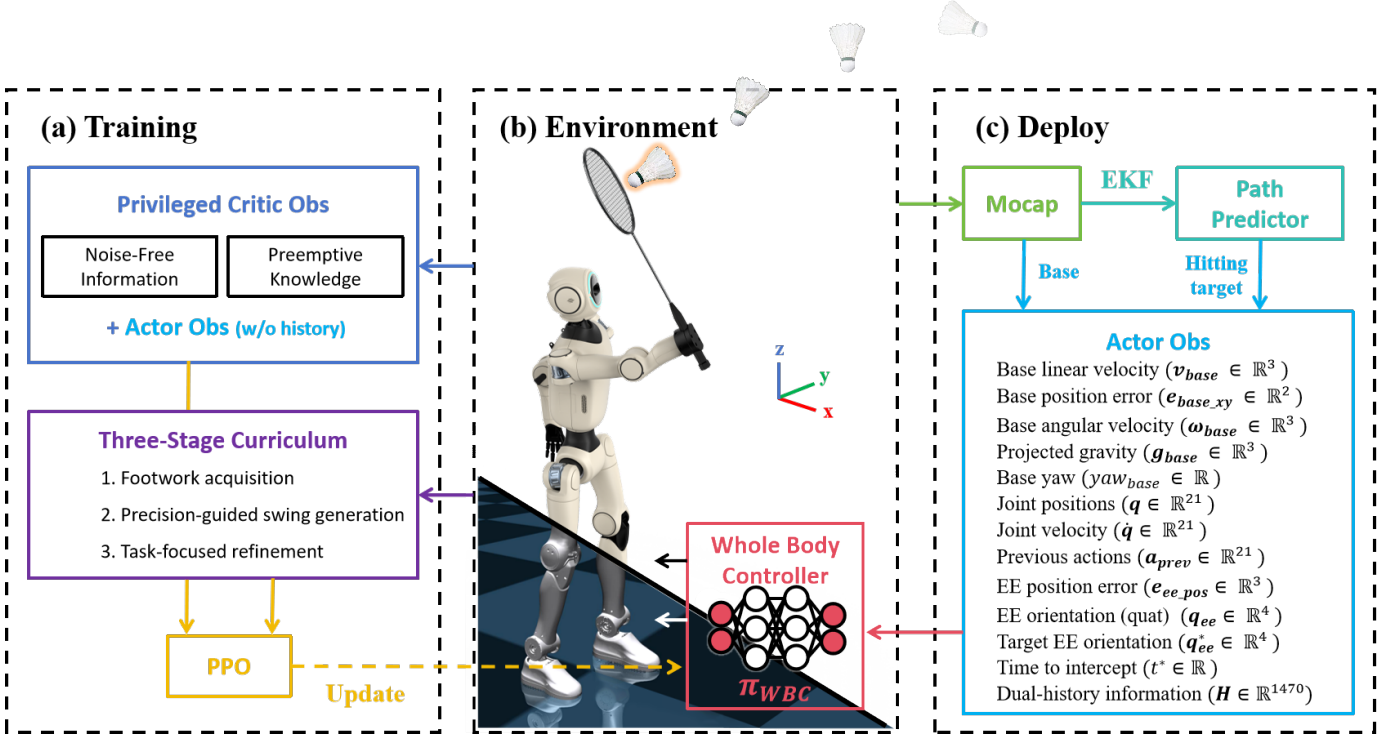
(a) Training

Privileged Critic Obs

Noise-Free Information

Preemptive Knowledge

+ Actor Obs (w/o history)

Three-Stage Curriculum

1. Footwork acquisition
2. Precision-guided swing generation
3. Task-focused refinement

PPO

Update

(b) Environment

z
y
x

Whole Body Controller

$\pi_{WBC}$

(c) Deploy

Mocap

EKF

Path Predictor

Base

Hitting target

Actor Obs

Base linear velocity ($\boldsymbol{v_{base}} \in \mathbb{R}^3$)
Base position error ($\boldsymbol{e_{base\_xy}} \in \mathbb{R}^2$)
Base angular velocity ($\boldsymbol{\omega_{base}} \in \mathbb{R}^3$)
Projected gravity ($\boldsymbol{g_{base}} \in \mathbb{R}^3$)
Base yaw ($yaw_{base} \in \mathbb{R}$)
Joint positions ($\boldsymbol{q} \in \mathbb{R}^{21}$)
Joint velocity ($\dot{\boldsymbol{q}} \in \mathbb{R}^{21}$)
Previous actions ($\boldsymbol{a_{prev}} \in \mathbb{R}^{21}$)
EE position error ($\boldsymbol{e_{ee\_pos}} \in \mathbb{R}^3$)
EE orientation (quat) ($\boldsymbol{q_{ee}} \in \mathbb{R}^4$)
Target EE orientation ($\boldsymbol{q^*_{ee}} \in \mathbb{R}^4$)
Time to intercept ($t^* \in \mathbb{R}$)
Dual-history information ($\boldsymbol{H} \in \mathbb{R}^{1470}$)